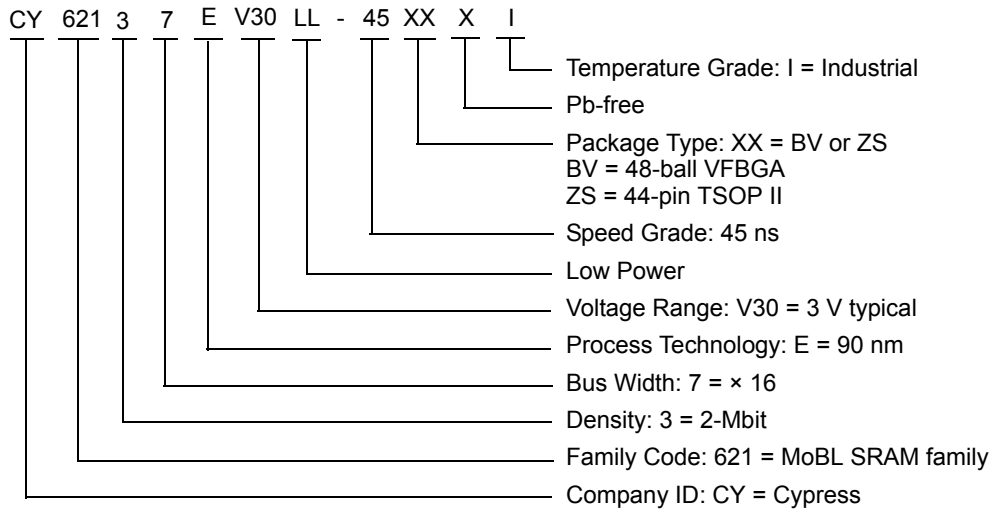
CY 621 3 7 E V30 LL - 45 XX X I

Temperature Grade: I = Industrial

Pb-free

Package Type: XX = BV or ZS
BV = 48-ball VFBGA
ZS = 44-pin TSOP II

Speed Grade: 45 ns

Low Power

Voltage Range: V30 = 3 V typical

Process Technology: E = 90 nm

Bus Width: 7 = × 16

Density: 3 = 2-Mbit

Family Code: 621 = MoBL SRAM family

Company ID: CY = Cypress